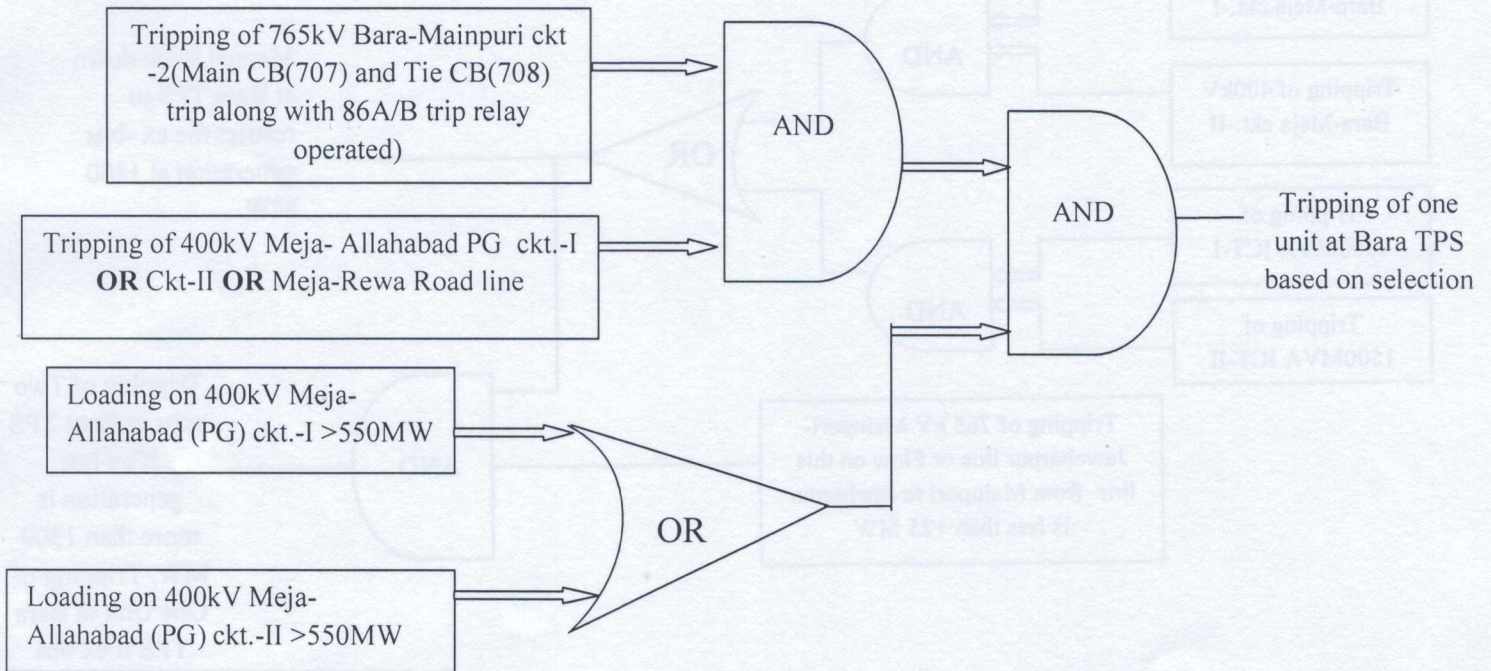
Tripping of 765kV Bara-Mainpuri ckt -2(Main CB(707) and Tie CB(708) trip along with 86A/B trip relay operated)

Tripping of 400kV Meja- Allahabad PG ckt.-I **OR** Ckt-II **OR** Meja-Rewa Road line

AND

AND

Tripping of one unit at Bara TPS based on selection

Loading on 400kV Meja-Allahabad (PG) ckt.-I >550MW

OR

Loading on 400kV Meja-Allahabad (PG) ckt.-II >550MW